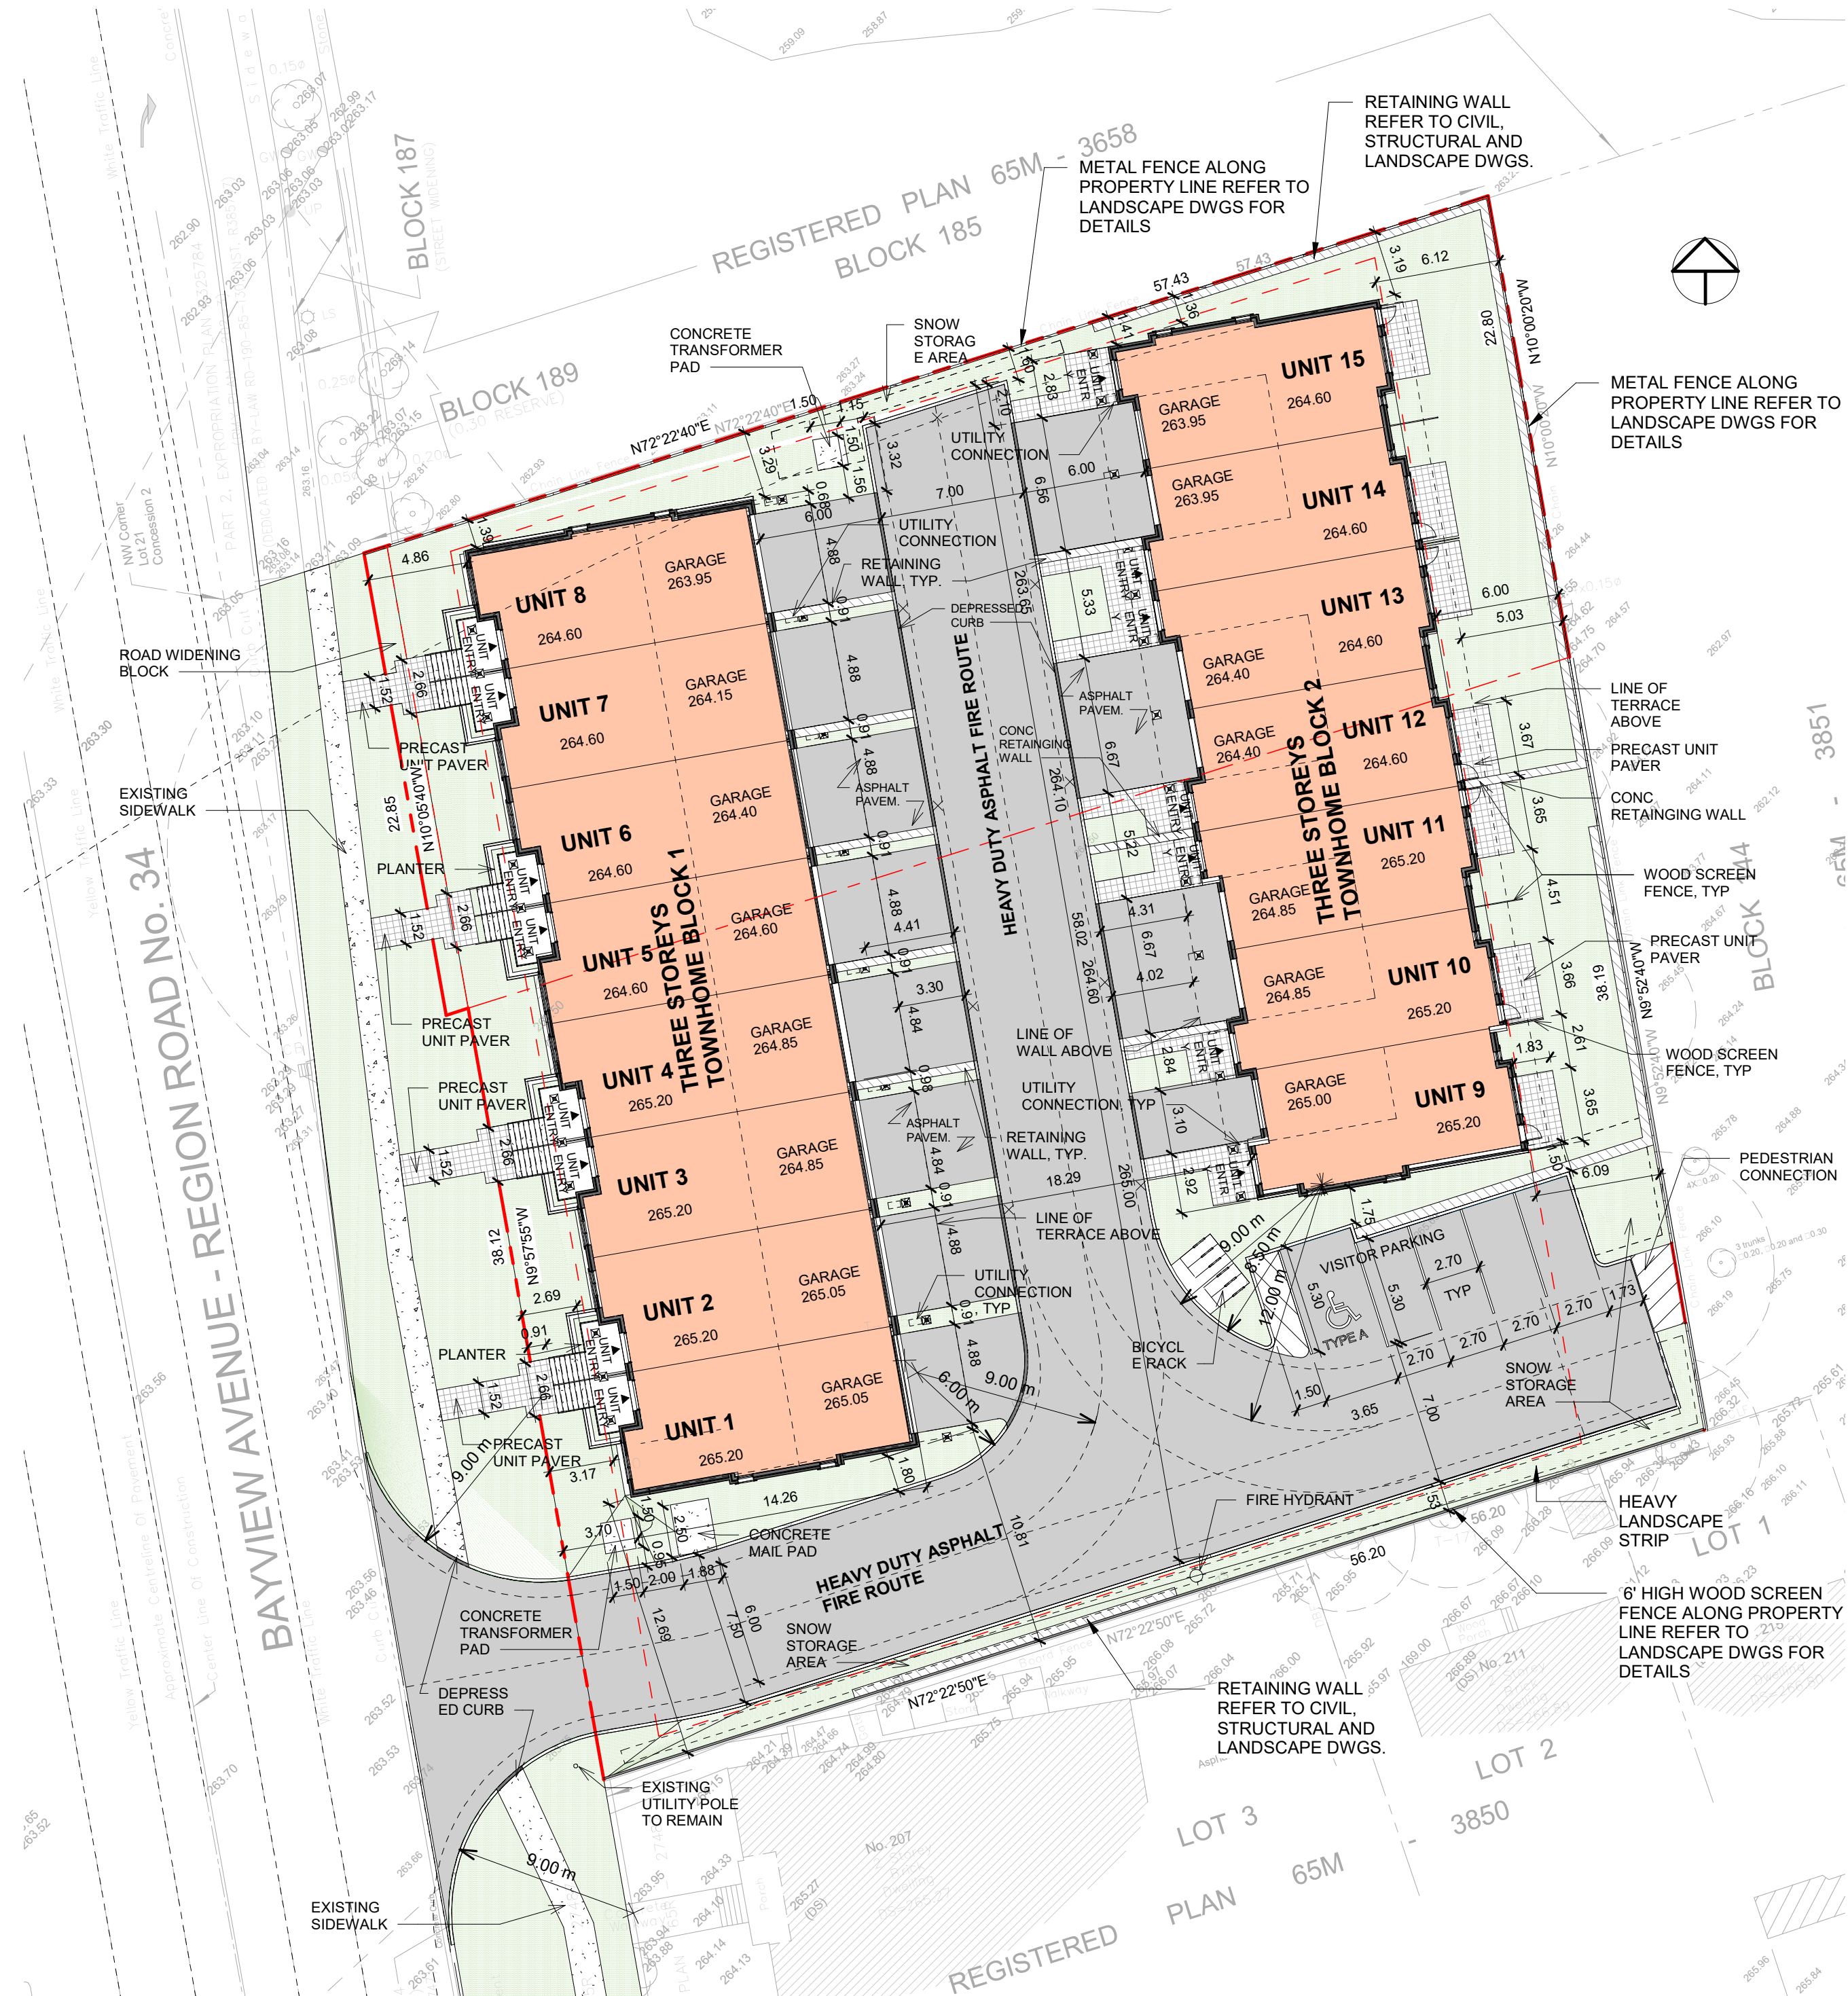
REGISTERED PLAN 65M - 3658
BLOCK 185
BLOCK 187
BLOCK 189
(0.30 RESERVE)

RETAINING WALL REFER TO CIVIL, STRUCTURAL AND LANDSCAPE DWGS.

METAL FENCE ALONG PROPERTY LINE REFER TO LANDSCAPE DWGS FOR DETAILS

CONCRETE TRANSFORMER PAD

SNOW STORAGE AREA

METAL FENCE ALONG PROPERTY LINE REFER TO LANDSCAPE DWGS FOR DETAILS

N72°22'40"E
57.43
3.19
6.12
22.80
N10°00'20"W

UTILITY CONNECTION
UTILITY CONNECTION
RETAINING WALL, TYP.
DEPRESSED CURB
ASPHALT PAVEM.
CONC RETAINGING WALL
ASPHALT PAVEM.
ASPHALT PAVEM.
LINE OF WALL ABOVE
UTILITY CONNECTION, TYP
RETAINING WALL, TYP.
LINE OF TERRACE ABOVE
UTILITY CONNECTION, TYP

HEAVY DUTY ASPHALT FIRE ROUTE

UNIT 15
GARAGE 263.95
264.60
UNIT 14
GARAGE 263.95
264.60
UNIT 13
GARAGE 264.40
264.60
UNIT 12
GARAGE 264.40
264.60
UNIT 11
GARAGE 264.85
265.20
UNIT 10
GARAGE 264.85
265.20
UNIT 9
GARAGE 265.00
265.20
THREE STOREYS TOWNHOME BLOCK 2

UNIT 8
GARAGE 263.95
264.60
UNIT 7
GARAGE 264.15
264.60
UNIT 6
GARAGE 264.40
264.60
UNIT 5
GARAGE 264.60
264.60
UNIT 4
GARAGE 264.85
265.20
UNIT 3
GARAGE 264.85
265.20
UNIT 2
GARAGE 265.05
265.20
UNIT 1
GARAGE 265.05
265.20
THREE STOREYS TOWNHOME BLOCK 1

UNIT ENTRY

LINE OF TERRACE ABOVE
PRECAST UNIT PAVER
CONC RETAINGING WALL
WOOD SCREEN FENCE, TYP
PRECAST UNIT PAVER
WOOD SCREEN FENCE, TYP
PEDESTRIAN CONNECTION

ROAD WIDENING BLOCK
PRECAST UNIT PAVER
EXISTING SIDEWALK
PLANTER
PRECAST UNIT PAVER
PRECAST UNIT PAVER
PLANTER
PRECAST UNIT PAVER

N10°05'40"W
22.85
38.12
N9°57'55"W

VISITOR PARKING
TYPE A
BICYCLE RACK
SNOW STORAGE AREA
FIRE HYDRANT
HEAVY LANDSCAPE STRIP
CONCRETE MAIL PAD
HEAVY DUTY ASPHALT FIRE ROUTE
CONCRETE TRANSFORMER PAD
SNOW STORAGE AREA
DEPRESSED CURB
N72°22'50"E
56.20
N9°52'40"W
38.19

6' HIGH WOOD SCREEN FENCE ALONG PROPERTY LINE REFER TO LANDSCAPE DWGS FOR DETAILS

RETAINING WALL REFER TO CIVIL, STRUCTURAL AND LANDSCAPE DWGS.

EXISTING UTILITY POLE TO REMAIN
EXISTING SIDEWALK

BAYVIEW AVENUE - REGION ROAD No. 34

BLOCK 44
3851
LOT 1
LOT 2
LOT 3
3850
REGISTERED PLAN 65M
No. 207
No. 211
NW Corner Lot 21 Concession 2